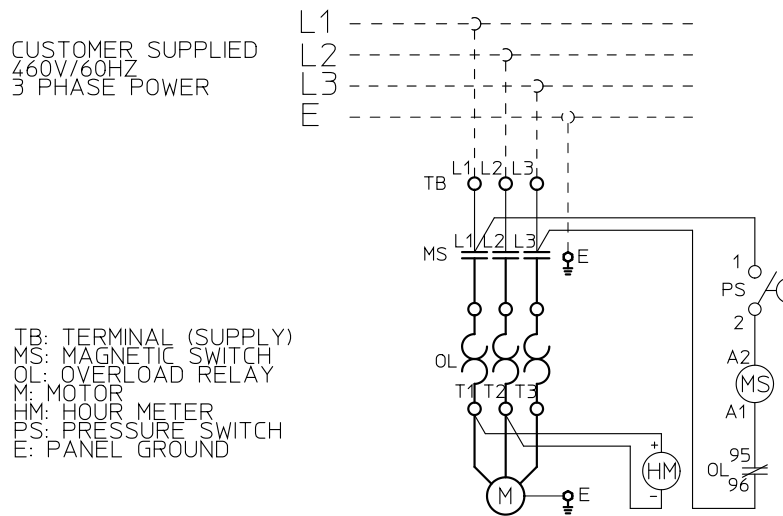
CUSTOMER SUPPLIED
460V/60HZ
3 PHASE POWER

L1
L2
L3
E

TB L1 L2 L3

MS L1 L2 L3 E

OL

T1 T2 T3

M E

HM + -

1
PS
2

A2
MS
A1

OL 95 96

TB: TERMINAL (SUPPLY)
MS: MAGNETIC SWITCH
OL: OVERLOAD RELAY
M: MOTOR
HM: HOUR METER
PS: PRESSURE SWITCH
E: PANEL GROUND